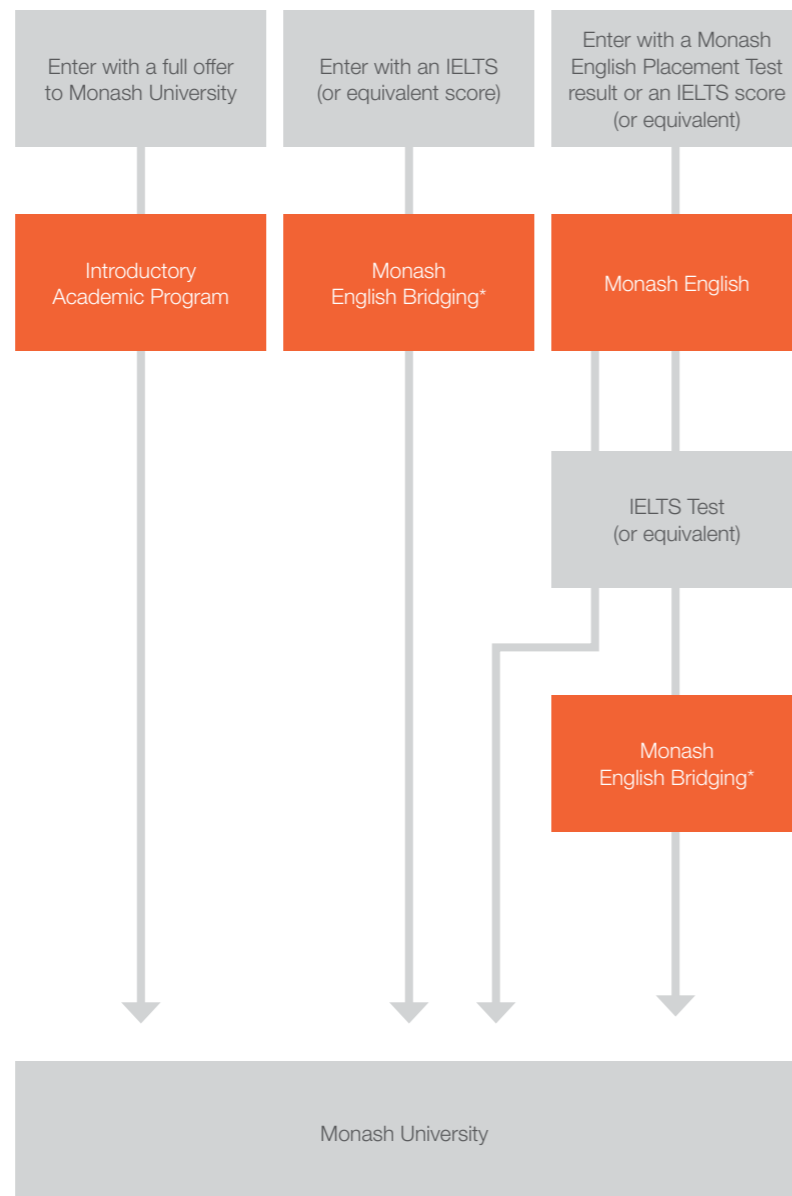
Enter with a full offer to Monash University

Enter with an IELTS (or equivalent score)

Enter with a Monash English Placement Test result or an IELTS score (or equivalent)

Introductory Academic Program

Monash English Bridging*

Monash English

IELTS Test (or equivalent)

Monash English Bridging*

Monash University